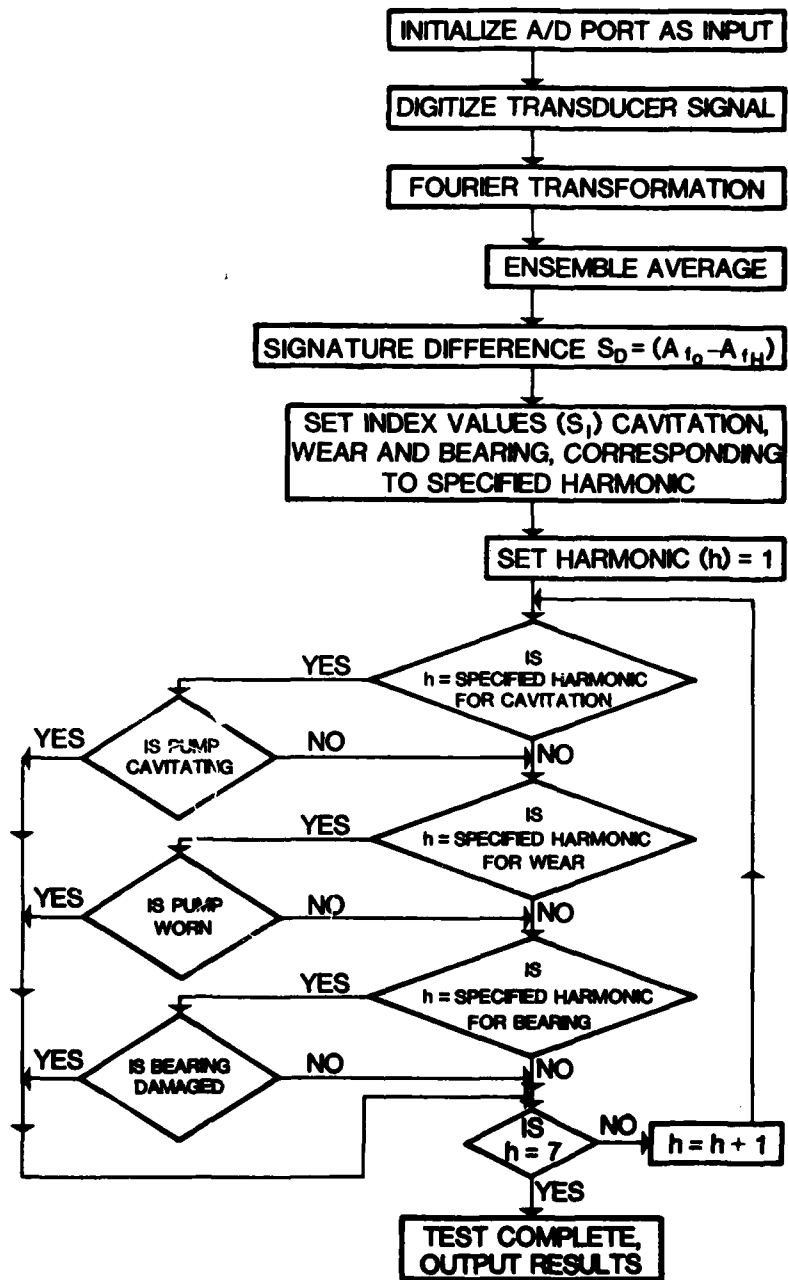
INITIALIZE A/D PORT AS INPUT

DIGITIZE TRANSDUCER SIGNAL

FOURIER TRANSFORMATION

ENSEMBLE AVERAGE

SIGNATURE DIFFERENCE $S_D = (A_{f_0} - A_{f_H})$

SET INDEX VALUES ($S_I$) CAVITATION, WEAR AND BEARING, CORRESPONDING TO SPECIFIED HARMONIC

SET HARMONIC (h) = 1

IS h = SPECIFIED HARMONIC FOR CAVITATION

YES

IS PUMP CAVITATING

YES

NO

NO

IS h = SPECIFIED HARMONIC FOR WEAR

YES

IS PUMP WORN

YES

NO

NO

IS h = SPECIFIED HARMONIC FOR BEARING

YES

IS BEARING DAMAGED

YES

NO

NO

IS h = 7

NO

h = h + 1

YES

TEST COMPLETE, OUTPUT RESULTS